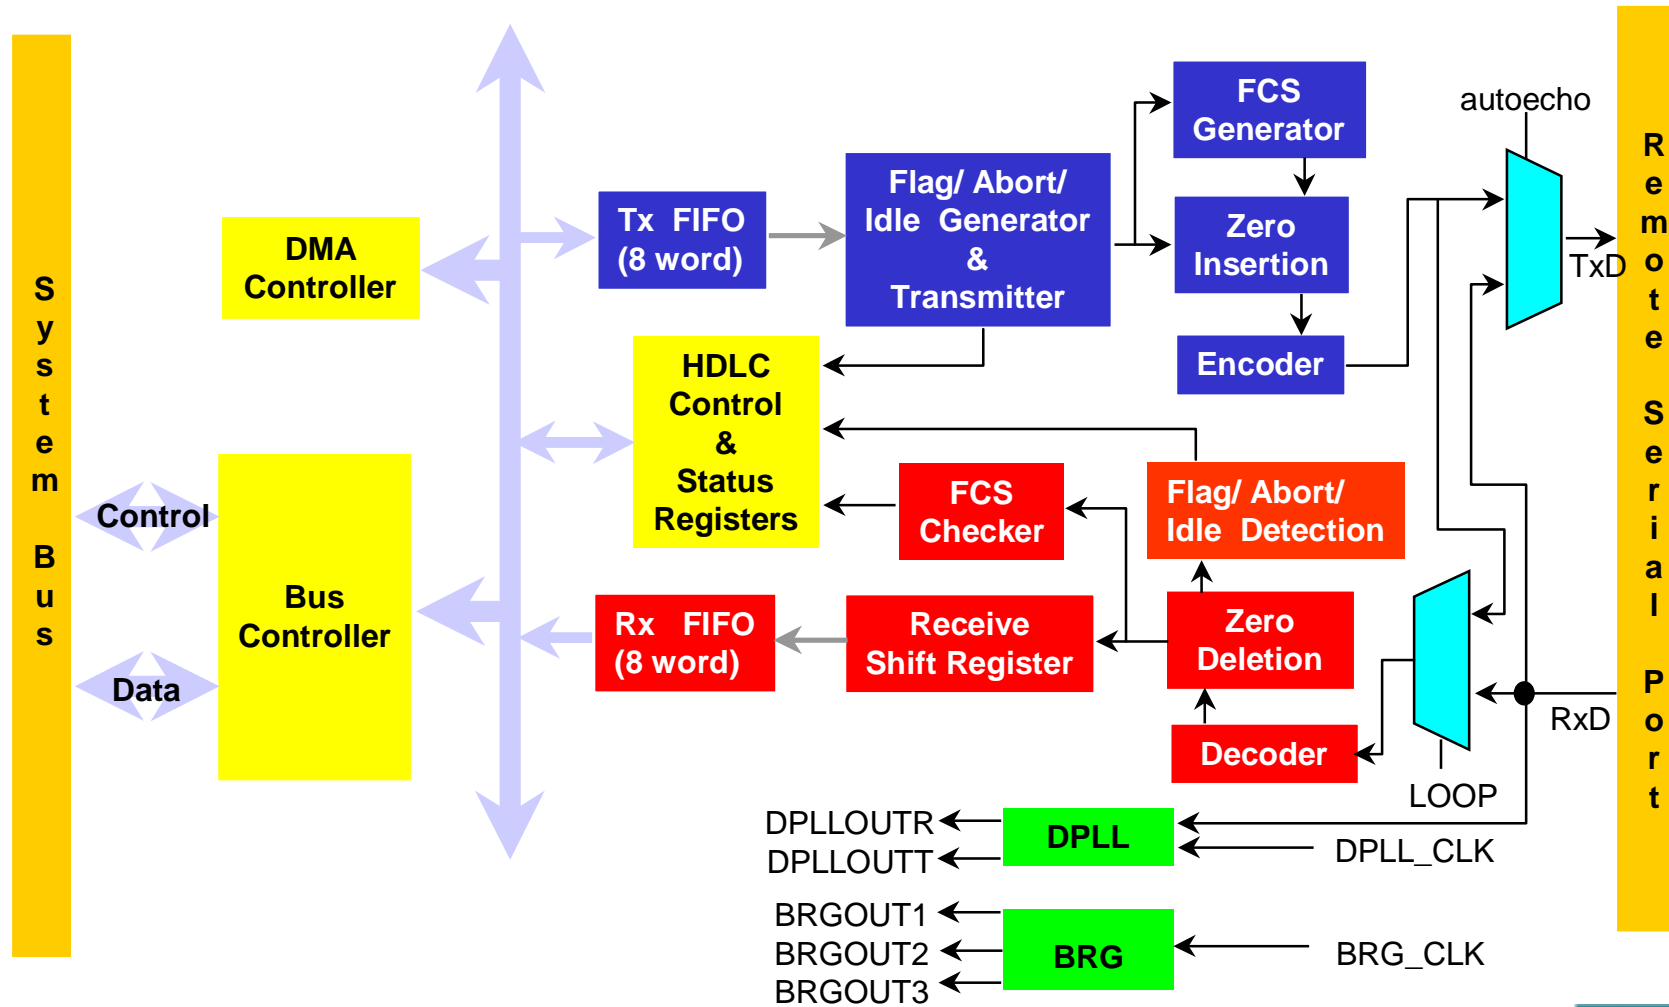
System Bus

DMA Controller

Control

Bus Controller

Data

Tx FIFO (8 word)

Flag/ Abort/ Idle Generator & Transmitter

FCS Generator

Zero Insertion

Encoder

autoecho

TxD

HDLC Control & Status Registers

FCS Checker

Flag/ Abort/ Idle Detection

Rx FIFO (8 word)

Receive Shift Register

Zero Deletion

Decoder

LOOP

RxD

DPLLOUTR

DPLLOUTT

DPLL

DPLL_CLK

BRGOUT1

BRGOUT2

BRGOUT3

BRG

BRG_CLK

Remote Serial Port